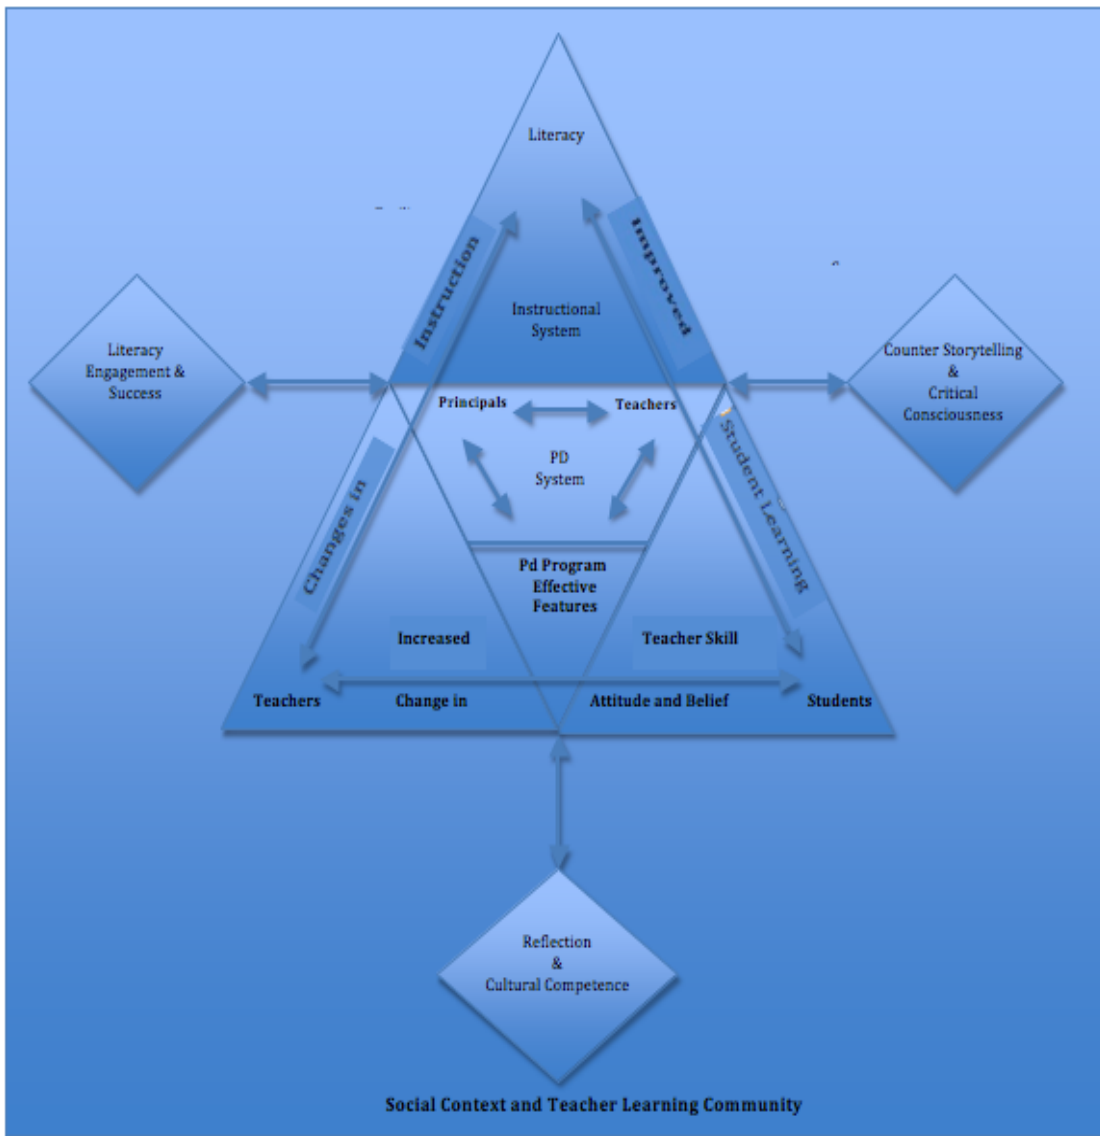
Literacy

Instruction

Improved

Instructional System

Literacy Engagement & Success

Counter Storytelling & Critical Consciousness

Principals

Teachers

PD System

Changes in

Student Learning

Pd Program Effective Features

Increased

Teacher Skill

Teachers

Change in

Attitude and Belief

Students

Reflection & Cultural Competence

Social Context and Teacher Learning Community